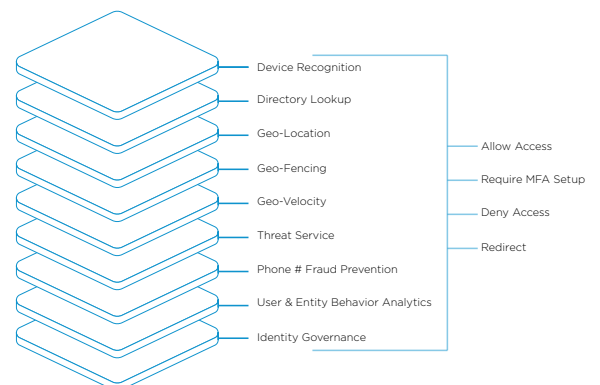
Device Recognition
Directory Lookup
Geo-Location
Geo-Fencing
Geo-Velocity
Threat Service
Phone # Fraud Prevention
User & Entity Behavior Analytics
Identity Governance

Allow Access
Require MFA Setup
Deny Access
Redirect